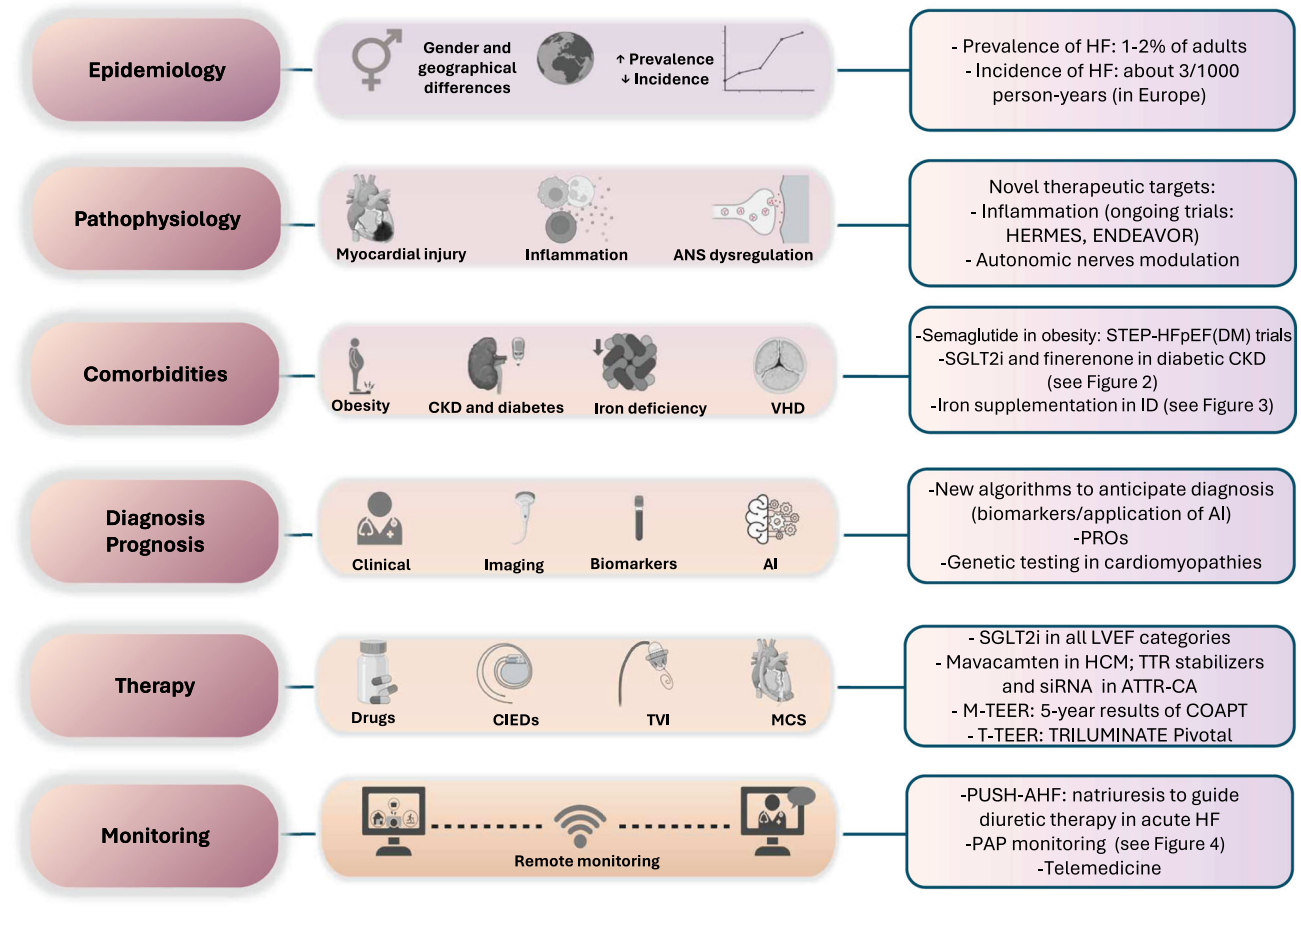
Epidemiology

Gender and geographical differences

↑ Prevalence
↓ Incidence

- Prevalence of HF: 1-2% of adults
- Incidence of HF: about 3/1000 person-years (in Europe)

Pathophysiology

Myocardial injury

Inflammation

ANS dysregulation

Novel therapeutic targets:
- Inflammation (ongoing trials: HERMES, ENDEAVOR)
- Autonomic nerves modulation

Comorbidities

Obesity

CKD and diabetes

Iron deficiency

VHD

-Semaglutide in obesity: STEP-HFpEF(DM) trials
-SGLT2i and finerenone in diabetic CKD (see Figure 2)
-Iron supplementation in ID (see Figure 3)

Diagnosis
Prognosis

Clinical

Imaging

Biomarkers

AI

-New algorithms to anticipate diagnosis (biomarkers/application of AI)
-PROs
-Genetic testing in cardiomyopathies

Therapy

Drugs

CIEDs

TVI

MCS

- SGLT2i in all LVEF categories
- Mavacamten in HCM; TTR stabilizers and siRNA in ATTR-CA
- M-TEER: 5-year results of COAPT
- T-TEER: TRILUMINATE Pivotal

Monitoring

Remote monitoring

-PUSH-AHF: natriuresis to guide diuretic therapy in acute HF
-PAP monitoring (see Figure 4)
-Telemedicine